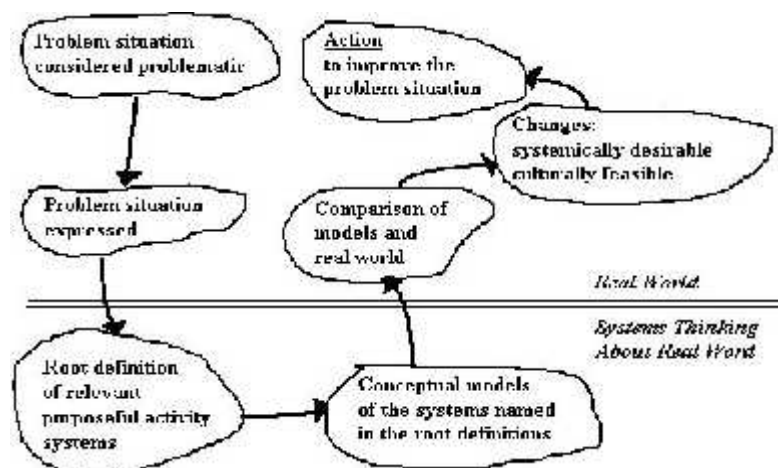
Problem situation considered problematic

Action to improve the problem situation

Changes: systemically desirable culturally feasible

Problem situation expressed

Comparison of models and real world

Real World

Systems Thinking About Real Word

Root definition of relevant purposeful activity systems

Conceptual models of the systems named in the root definitions